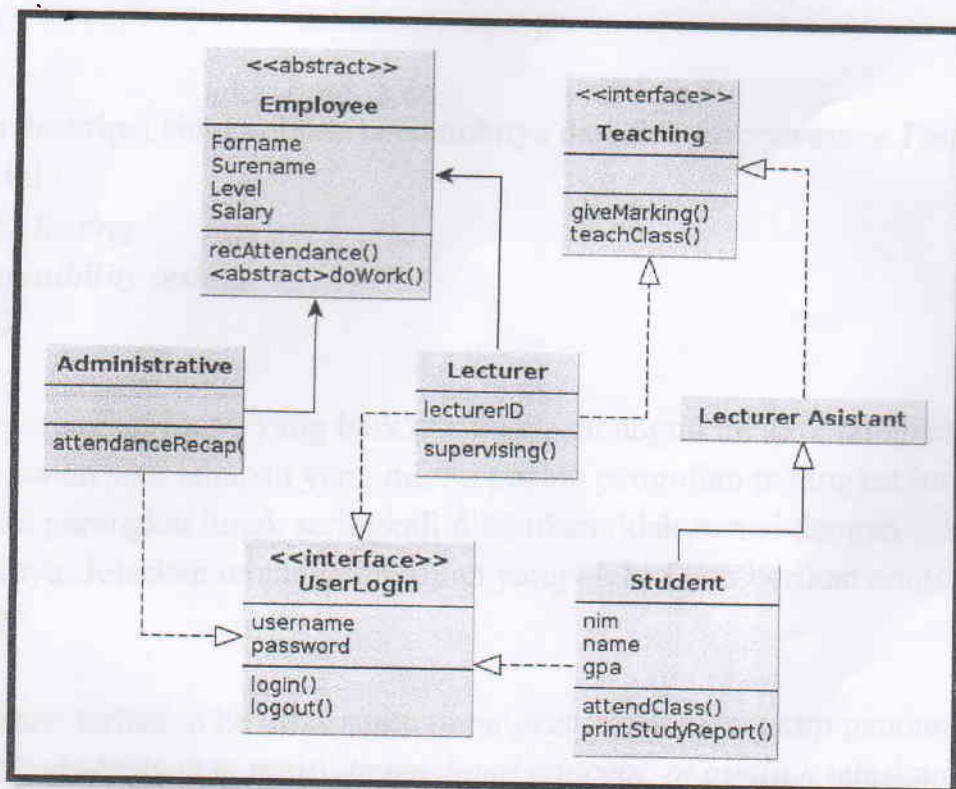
<<abstract>>
Employee
Forname
Surename
Level
Salary
recAttendance()
<abstract>doWork()

<<interface>>
Teaching
giveMarking()
teachClass()

Administrative
attendanceRecap(

Lecturer
lecturerID
supervising()

Lecturer Asistant

<<interface>>
UserLogin
username
password
login()
logout()

Student
nim
name
gpa
attendClass()
printStudyReport()